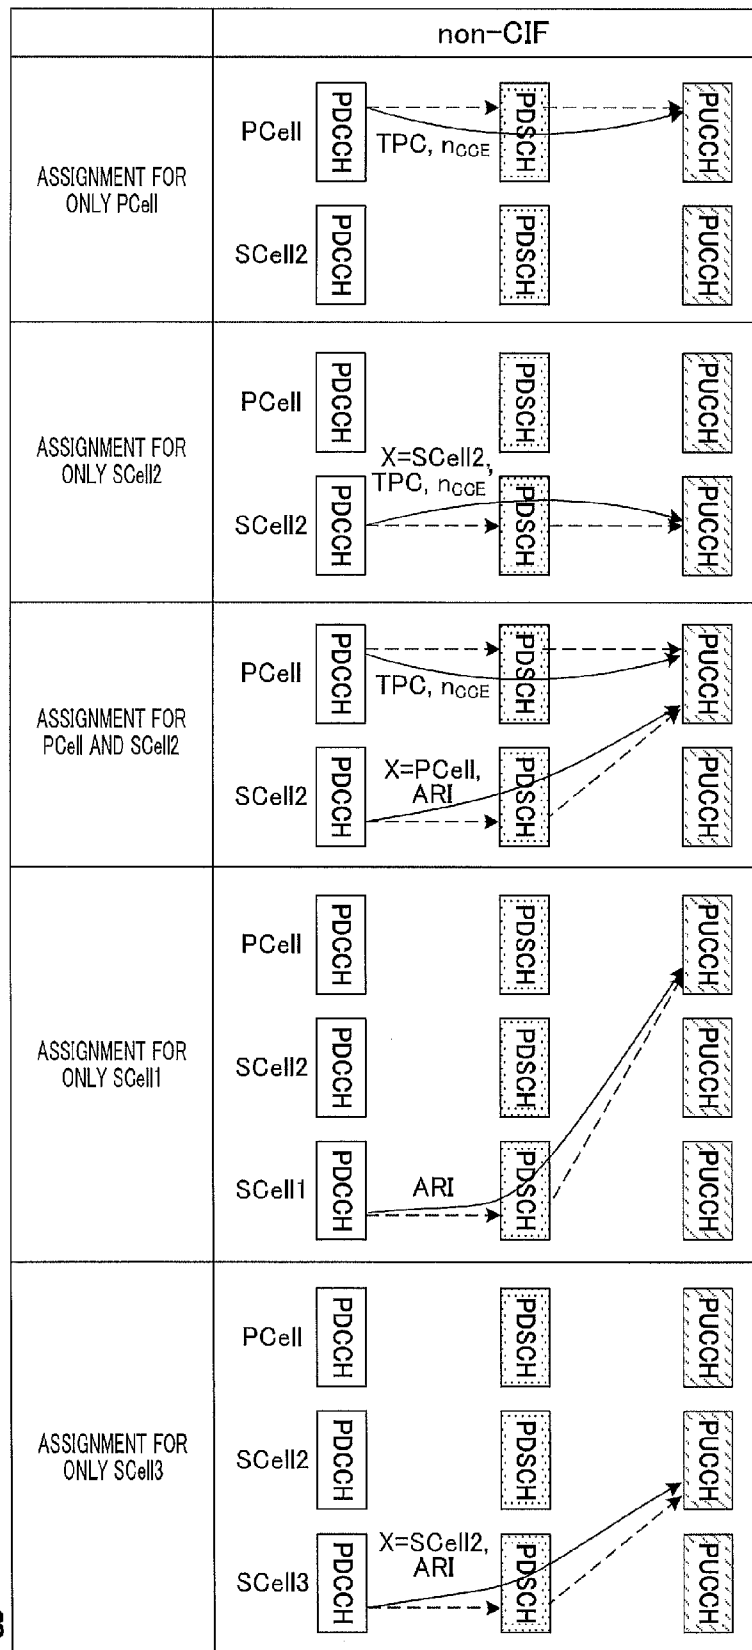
| | non-CIF |
|---|---|
| ASSIGNMENT FOR ONLY PCell | PCell PDCCH TPC, $n_{CCE}$ PDSCH PUCCH<br>SCell2 PDCCH PDSCH PUCCH |
| ASSIGNMENT FOR ONLY SCell2 | PCell PDCCH PDSCH PUCCH<br>SCell2 PDCCH X=SCell2, TPC, $n_{CCE}$ PDSCH PUCCH |
| ASSIGNMENT FOR PCell AND SCell2 | PCell PDCCH TPC, $n_{CCE}$ PDSCH PUCCH<br>SCell2 PDCCH X=PCell, ARI PDSCH PUCCH |
| ASSIGNMENT FOR ONLY SCell1 | PCell PDCCH PDSCH PUCCH<br>SCell2 PDCCH PDSCH PUCCH<br>SCell1 PDCCH ARI PDSCH PUCCH |
| ASSIGNMENT FOR ONLY SCell3 | PCell PDCCH PDSCH PUCCH<br>SCell2 PDCCH PDSCH PUCCH<br>SCell3 PDCCH X=SCell2, ARI PDSCH PUCCH |